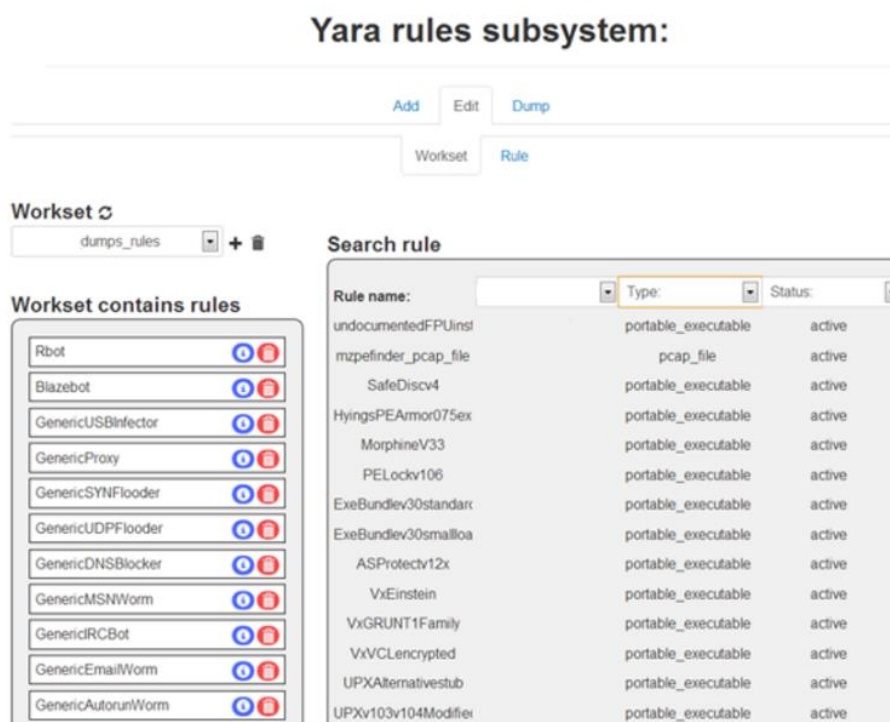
Yara rules subsystem:

Add Edit Dump

Workset Rule

Workset

dumps_rules

Workset contains rules

Rbot
Blazebot
GenericUSBInfector
GenericProxy
GenericSYNFlooder
GenericUDPFlooder
GenericDNSBlocker
GenericMSNWorm
GenericIRCBot
GenericEmailWorm
GenericAutorunWorm

Search rule

| Rule name: | Type: | Status: |
|---|---|---|
| undocumentedFPUinst | portable_executable | active |
| mzpefinder_pcap_file | pcap_file | active |
| SafeDiscv4 | portable_executable | active |
| HyingsPEArmor075ex | portable_executable | active |
| MorphineV33 | portable_executable | active |
| PELockv106 | portable_executable | active |
| ExeBundlev30standar | portable_executable | active |
| ExeBundlev30smallloa | portable_executable | active |
| ASProtectv12x | portable_executable | active |
| VxEinstein | portable_executable | active |
| VxGRUNT1Family | portable_executable | active |
| VxVCLencrypted | portable_executable | active |
| UPXAlternativestub | portable_executable | active |
| UPXv103v104Modifie | portable_executable | active |